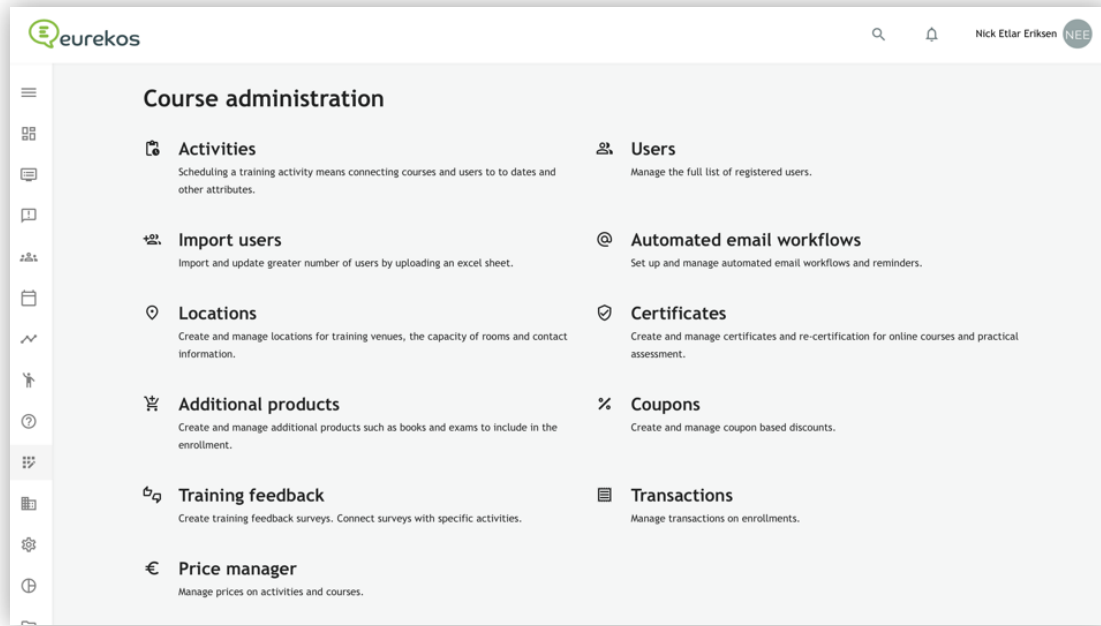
eurekos

Nick Etlar Eriksen NEE

Course administration

Activities
Scheduling a training activity means connecting courses and users to to dates and other attributes.

Import users
Import and update greater number of users by uploading an excel sheet.

Locations
Create and manage locations for training venues, the capacity of rooms and contact information.

Additional products
Create and manage additional products such as books and exams to include in the enrollment.

Training feedback
Create training feedback surveys. Connect surveys with specific activities.

Price manager
Manage prices on activities and courses.

Users
Manage the full list of registered users.

Automated email workflows
Set up and manage automated email workflows and reminders.

Certificates
Create and manage certificates and re-certification for online courses and practical assessment.

Coupons
Create and manage coupon based discounts.

Transactions
Manage transactions on enrollments.